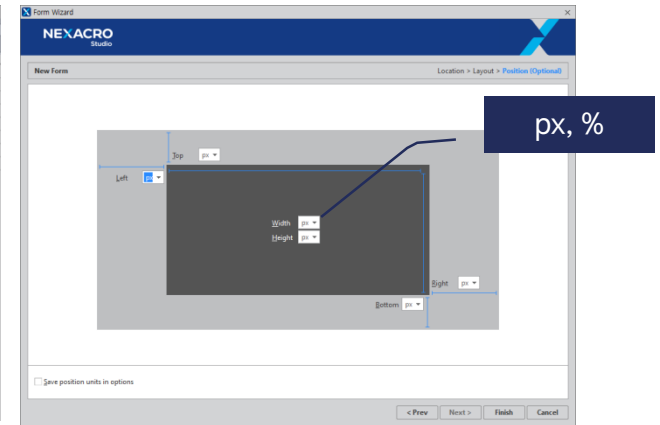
Form Wizard

NEXACRO Studio

New Form

Location > Layout > Position (Optional)

px, %

Top px

Left px

Width px

Height px

Right px

Bottom px

Save position units in options

< Prev

Next >

Finish

Cancel